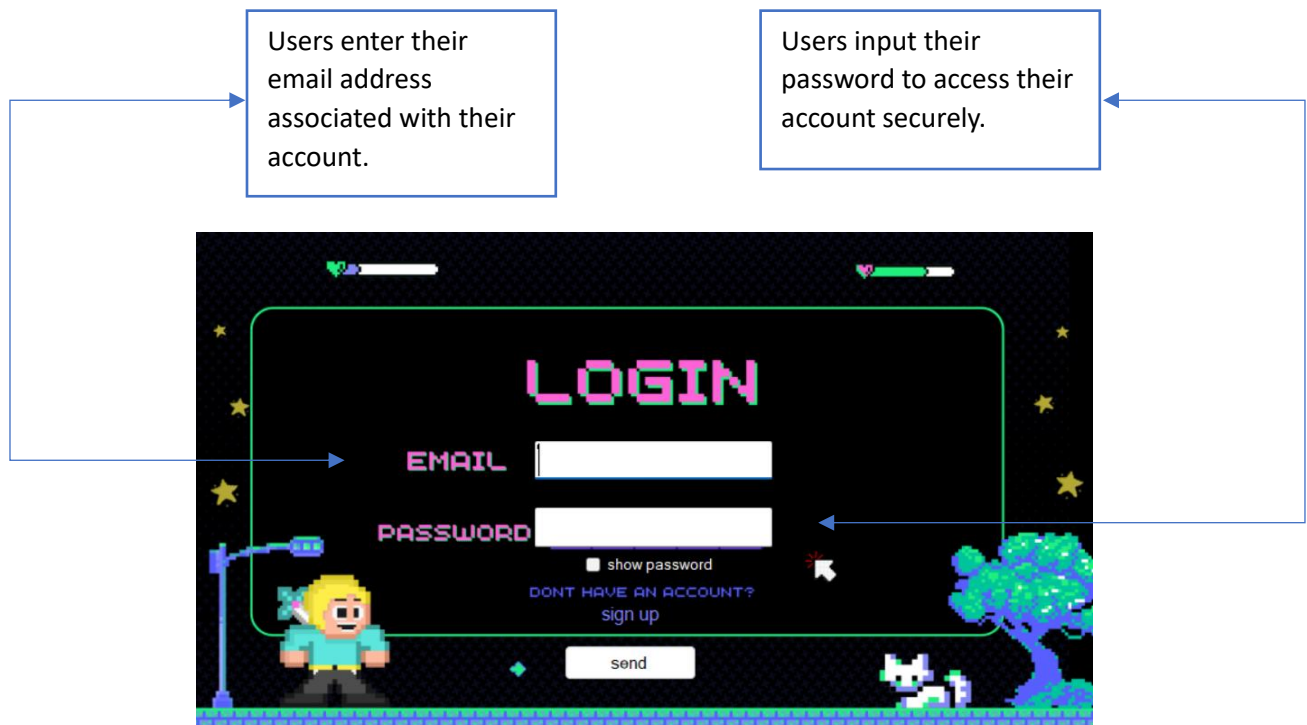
Users enter their email address associated with their account.

Users input their password to access their account securely.

LOGIN

EMAIL

PASSWORD

show password

DONT HAVE AN ACCOUNT?

sign up

send